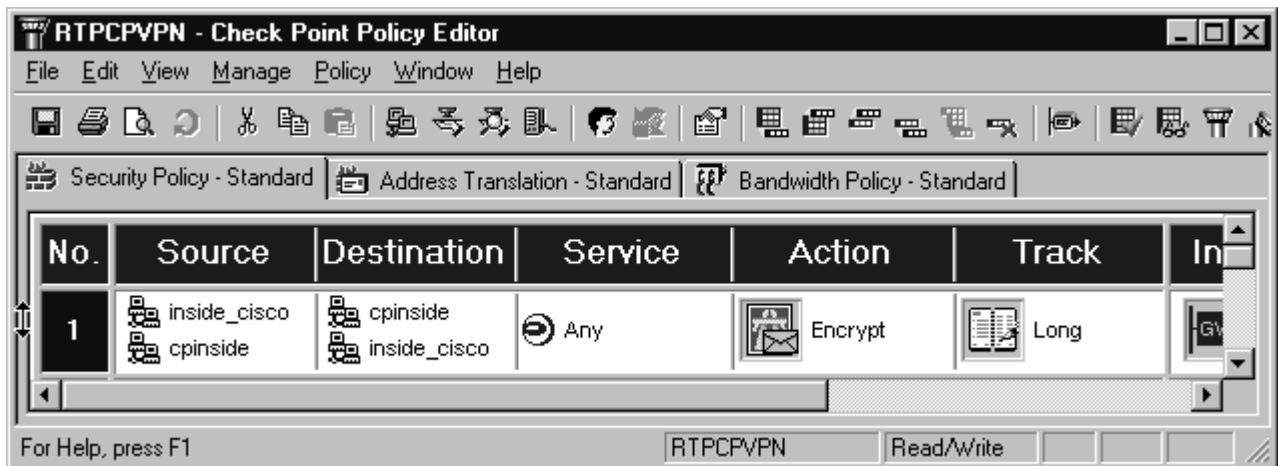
RTPCPVPN - Check Point Policy Editor

File Edit View Manage Policy Window Help

Security Policy - Standard | Address Translation - Standard | Bandwidth Policy - Standard

| No. | Source | Destination | Service | Action | Track | In |
|---|---|---|---|---|---|---|
| 1 | inside_cisco cpinside | cpinside inside_cisco | Any | Encrypt | Long | GV |

For Help, press F1 | RTPCPVPN | Read/Write